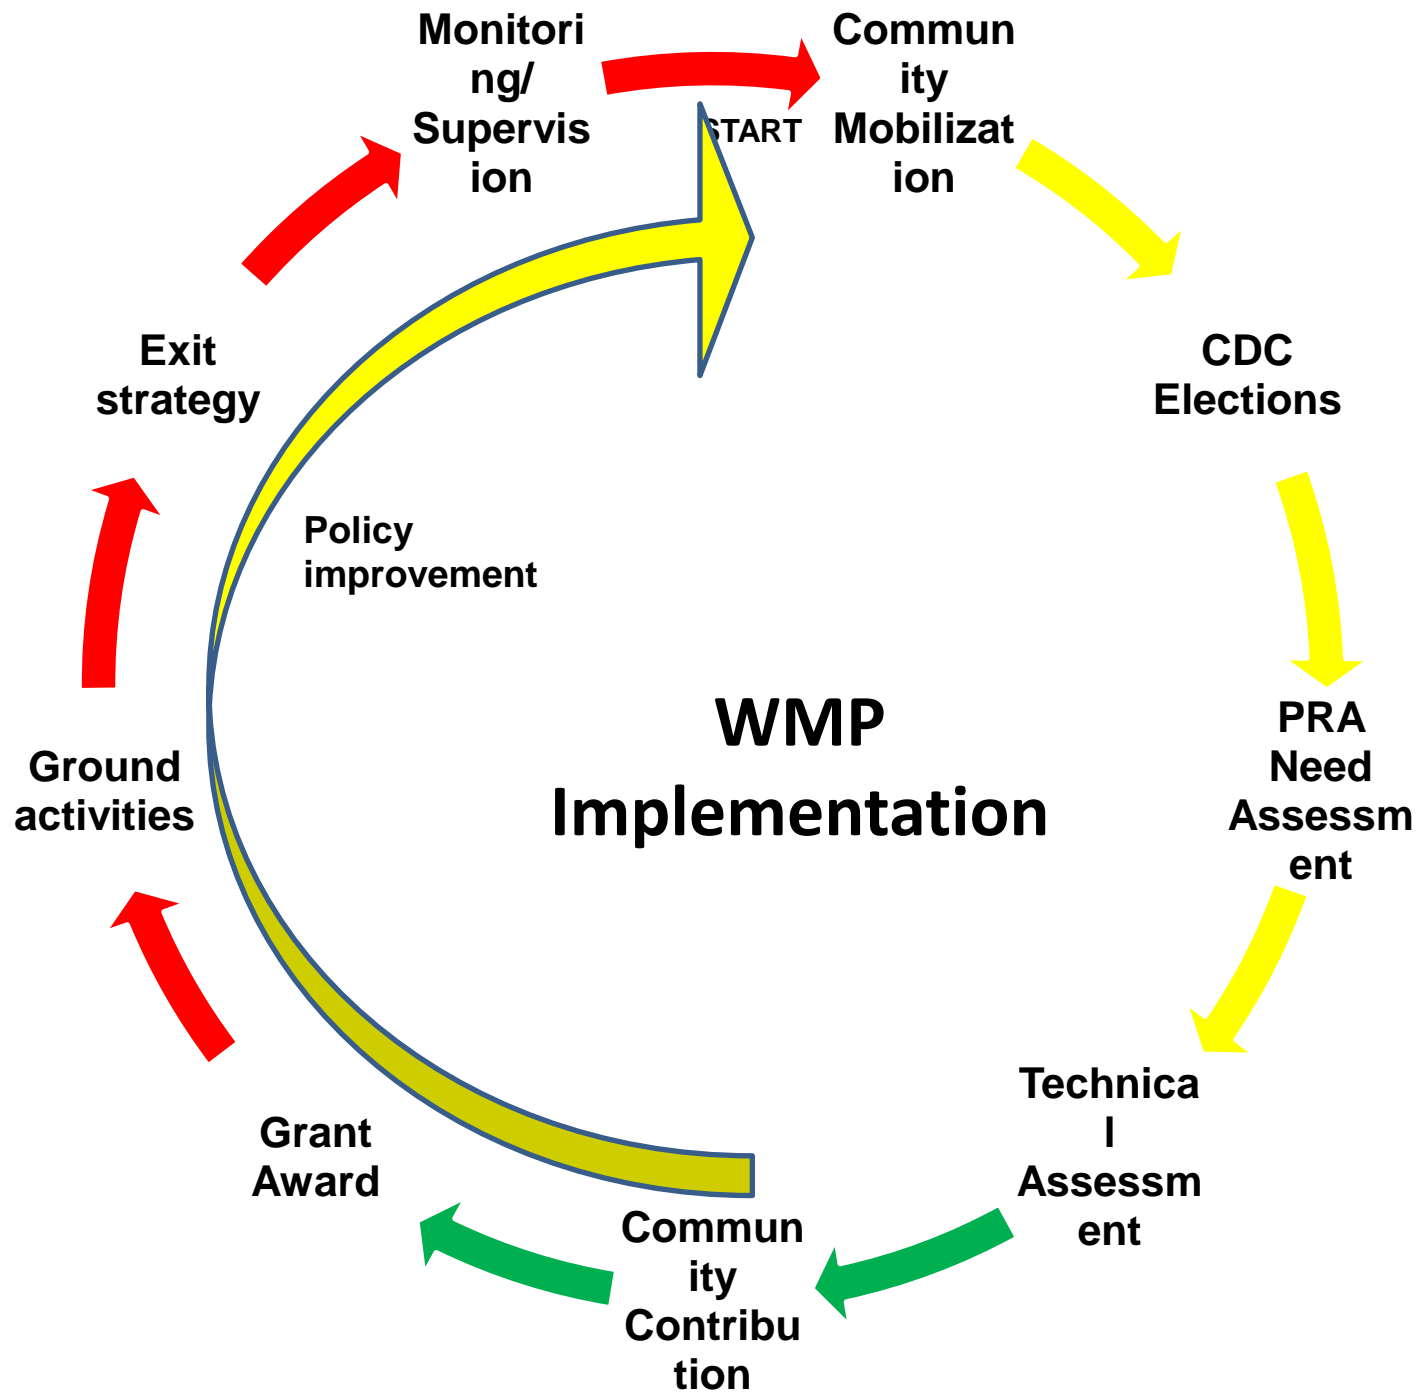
Monitoring/ Supervision

Community Mobilization

START

CDC Elections

PRA Need Assessment

Technical Assessment

Community Contribution

Grant Award

Ground activities

Exit strategy

Policy improvement

WMP Implementation